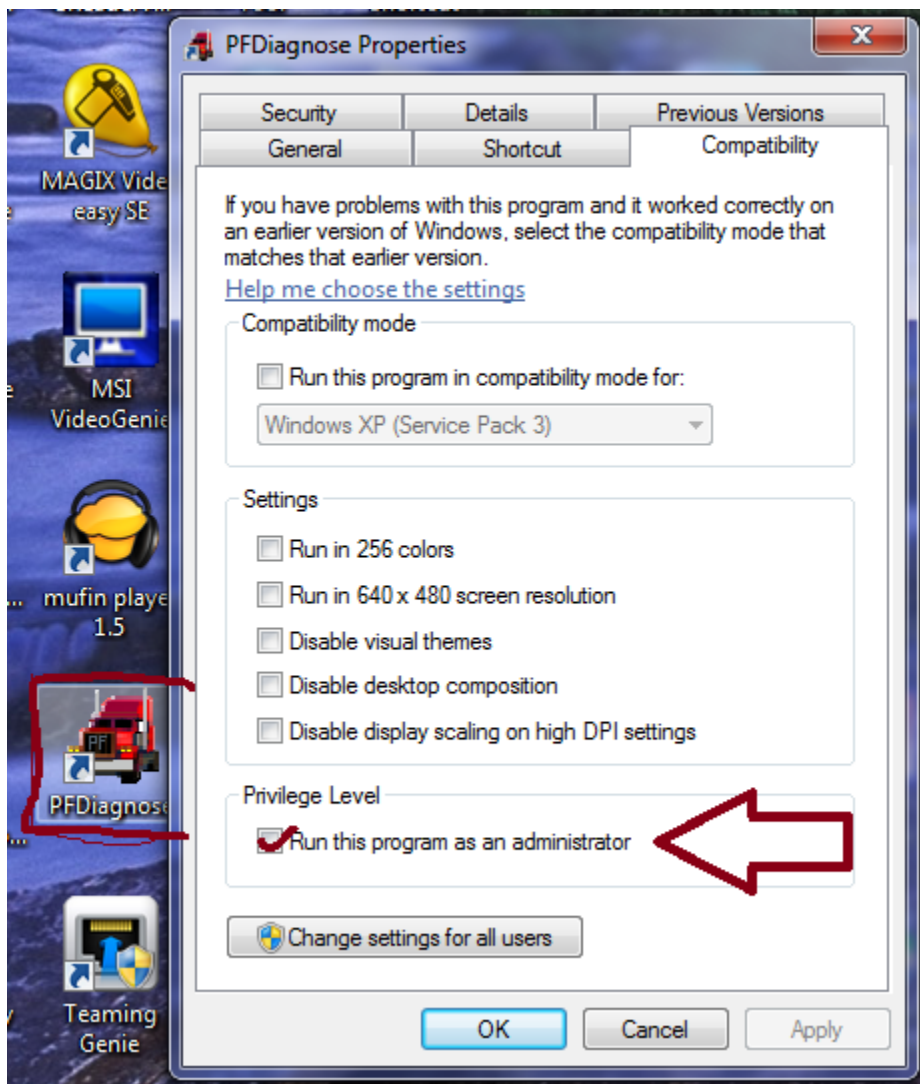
MAGIX Vide
easy SE

MSI
VideoGenie

mufin playe
1.5

PF
PFDiagnose

Teaming
Genie

PFDiagnose Properties

Security
Details
Previous Versions
General
Shortcut
Compatibility

If you have problems with this program and it worked correctly on an earlier version of Windows, select the compatibility mode that matches that earlier version.

Help me choose the settings

Compatibility mode

Run this program in compatibility mode for:

Windows XP (Service Pack 3)

Settings

Run in 256 colors

Run in 640 x 480 screen resolution

Disable visual themes

Disable desktop composition

Disable display scaling on high DPI settings

Privilege Level

Run this program as an administrator

Change settings for all users

OK
Cancel
Apply